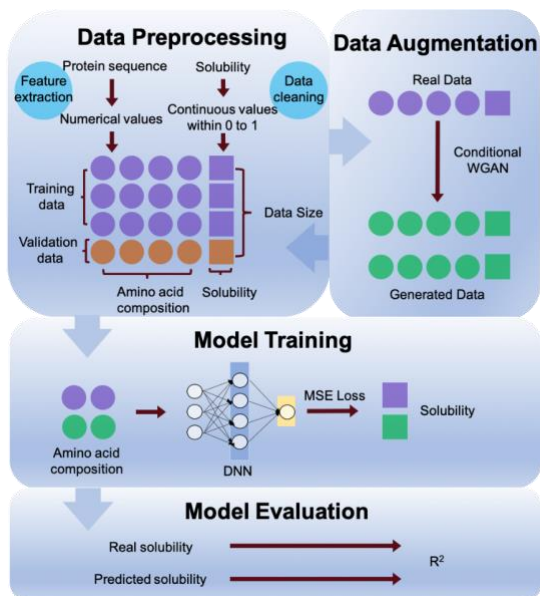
Data Preprocessing

Feature extraction

Protein sequence

Solubility

Data cleaning

Numerical values

Continuous values within 0 to 1

Training data

Validation data

Data Size

Amino acid composition

Solubility

Data Augmentation

Real Data

Conditional WGAN

Generated Data

Model Training

Amino acid composition

DNN

MSE Loss

Solubility

Model Evaluation

Real solubility

Predicted solubility

$R^2$